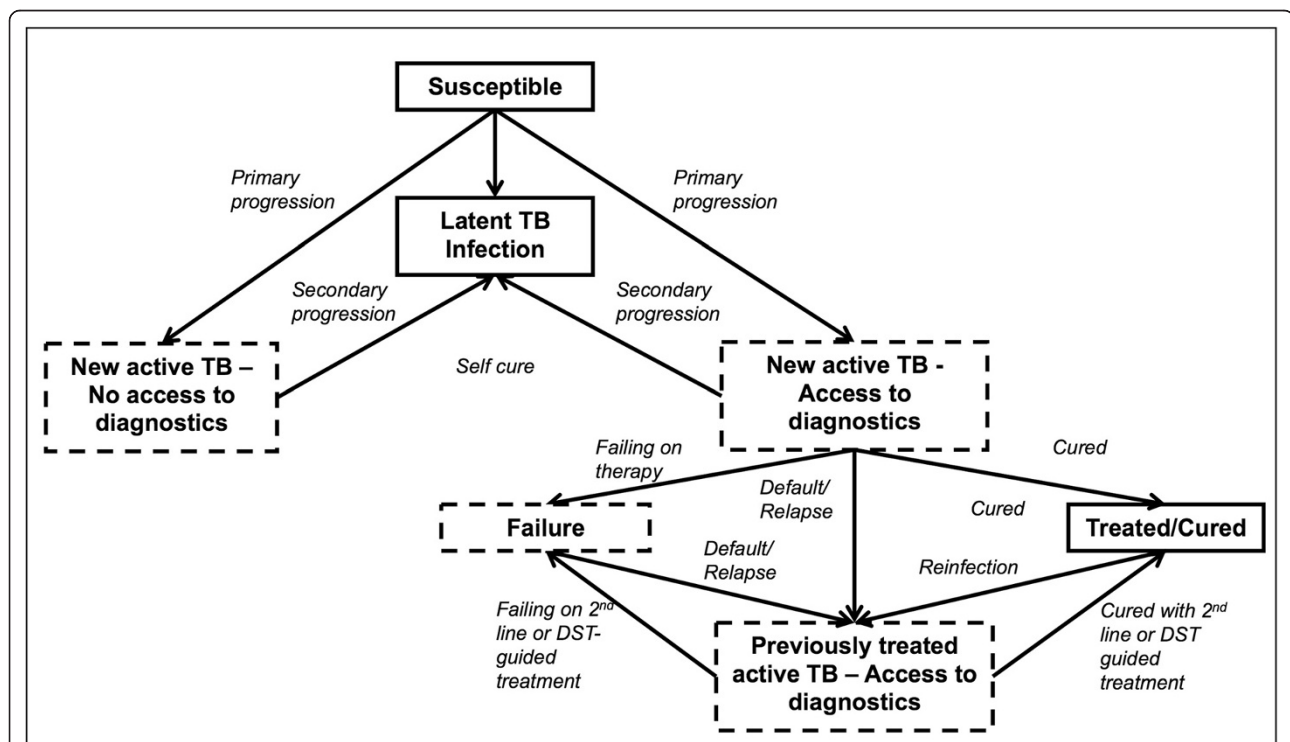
Susceptible

Primary progression

Primary progression

Latent TB Infection

Secondary progression

Secondary progression

New active TB – No access to diagnostics

Self cure

New active TB - Access to diagnostics

Failing on therapy

Cured

Default/ Relapse

Cured

Failure

Treated/Cured

Default/ Relapse

Reinfection

Failing on $2^{nd}$ line or DST-guided treatment

Previously treated active TB – Access to diagnostics

Cured with $2^{nd}$ line or DST guided treatment